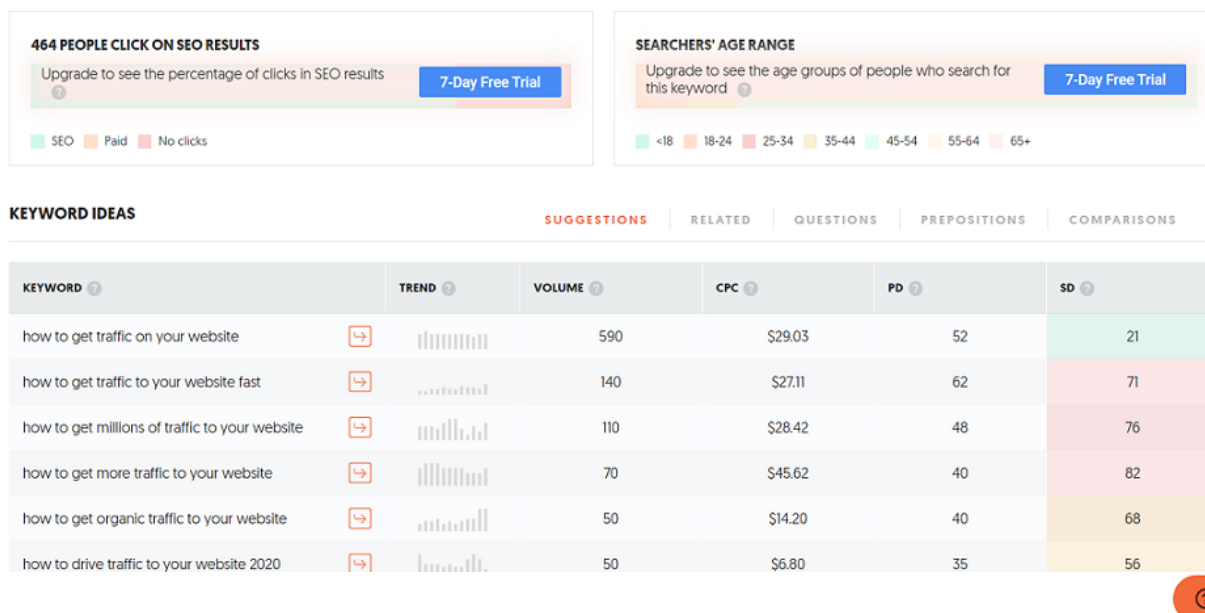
464 PEOPLE CLICK ON SEO RESULTS

Upgrade to see the percentage of clicks in SEO results

7-Day Free Trial

SEO Paid No clicks

SEARCHERS' AGE RANGE

Upgrade to see the age groups of people who search for this keyword

7-Day Free Trial

<18 18-24 25-34 35-44 45-54 55-64 65+

KEYWORD IDEAS

SUGGESTIONS RELATED QUESTIONS PREPOSITIONS COMPARISONS

| KEYWORD | TREND | VOLUME | CPC | PD | SD |
|---|---|---|---|---|---|
| how to get traffic on your website | | 590 | $29.03 | 52 | 21 |
| how to get traffic to your website fast | | 140 | $27.11 | 62 | 71 |
| how to get millions of traffic to your website | | 110 | $28.42 | 48 | 76 |
| how to get more traffic to your website | | 70 | $45.62 | 40 | 82 |
| how to get organic traffic to your website | | 50 | $14.20 | 40 | 68 |
| how to drive traffic to your website 2020 | | 50 | $6.80 | 35 | 56 |